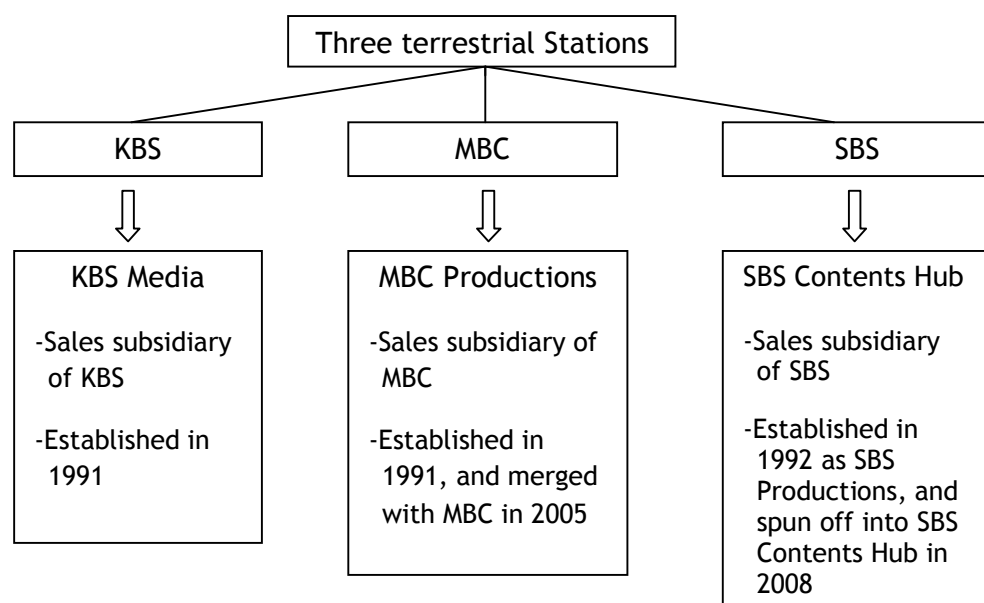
Three terrestrial Stations

KBS

MBC

SBS

KBS Media

-Sales subsidiary of KBS

-Established in 1991

MBC Productions

-Sales subsidiary of MBC

-Established in 1991, and merged with MBC in 2005

SBS Contents Hub

-Sales subsidiary of SBS

-Established in 1992 as SBS Productions, and spun off into SBS Contents Hub in 2008